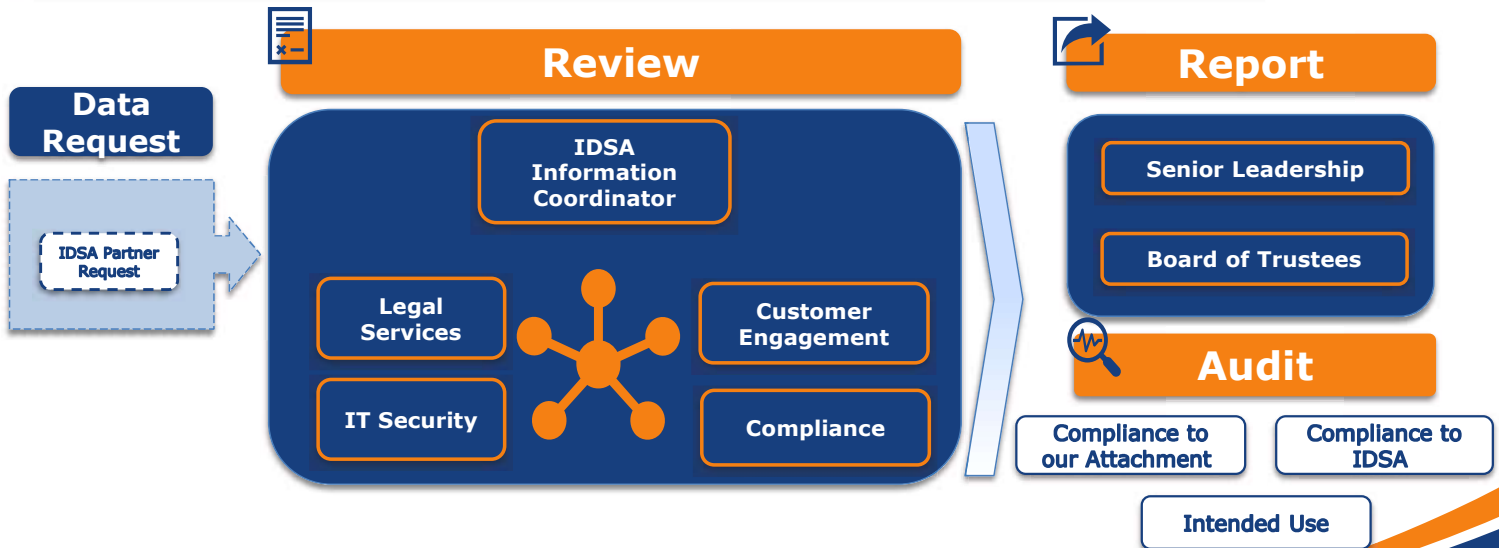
Data Request

IDSA Partner Request

Review

IDSA Information Coordinator

Legal Services

Customer Engagement

IT Security

Compliance

Report

Senior Leadership

Board of Trustees

Audit

Compliance to our Attachment

Compliance to IDSA

Intended Use